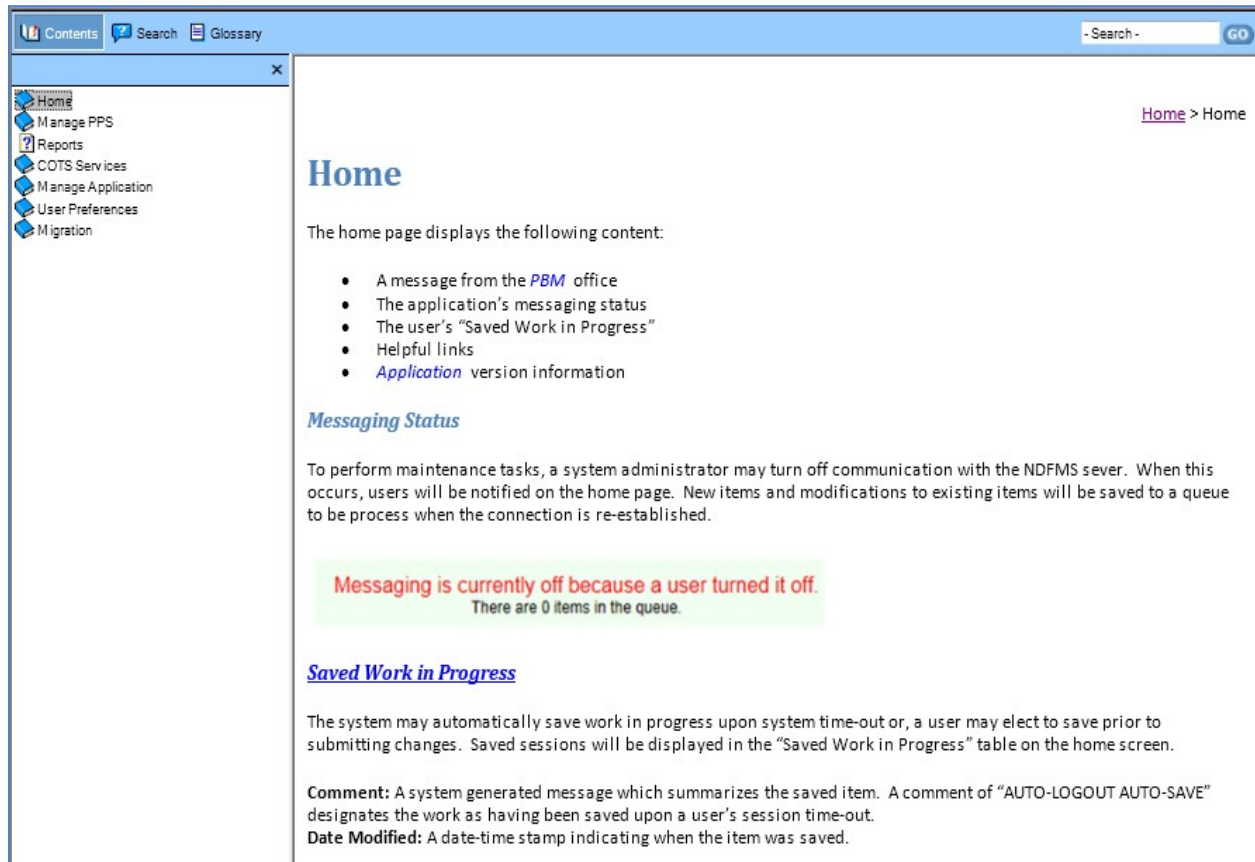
Contents Search Glossary

- Search -

GO

×

Home
Manage PPS
Reports
COTS Services
Manage Application
User Preferences
Migration

Home > Home

Home

The home page displays the following content:

- A message from the PBM office
- The application's messaging status
- The user's "Saved Work in Progress"
- Helpful links
- Application version information

Messaging Status

To perform maintenance tasks, a system administrator may turn off communication with the NDFMS sever. When this occurs, users will be notified on the home page. New items and modifications to existing items will be saved to a queue to be process when the connection is re-established.

Messaging is currently off because a user turned it off.
There are 0 items in the queue.

Saved Work in Progress

The system may automatically save work in progress upon system time-out or, a user may elect to save prior to submitting changes. Saved sessions will be displayed in the "Saved Work in Progress" table on the home screen.

Comment: A system generated message which summarizes the saved item. A comment of "AUTO-LOGOUT AUTO-SAVE" designates the work as having been saved upon a user's session time-out.
Date Modified: A date-time stamp indicating when the item was saved.